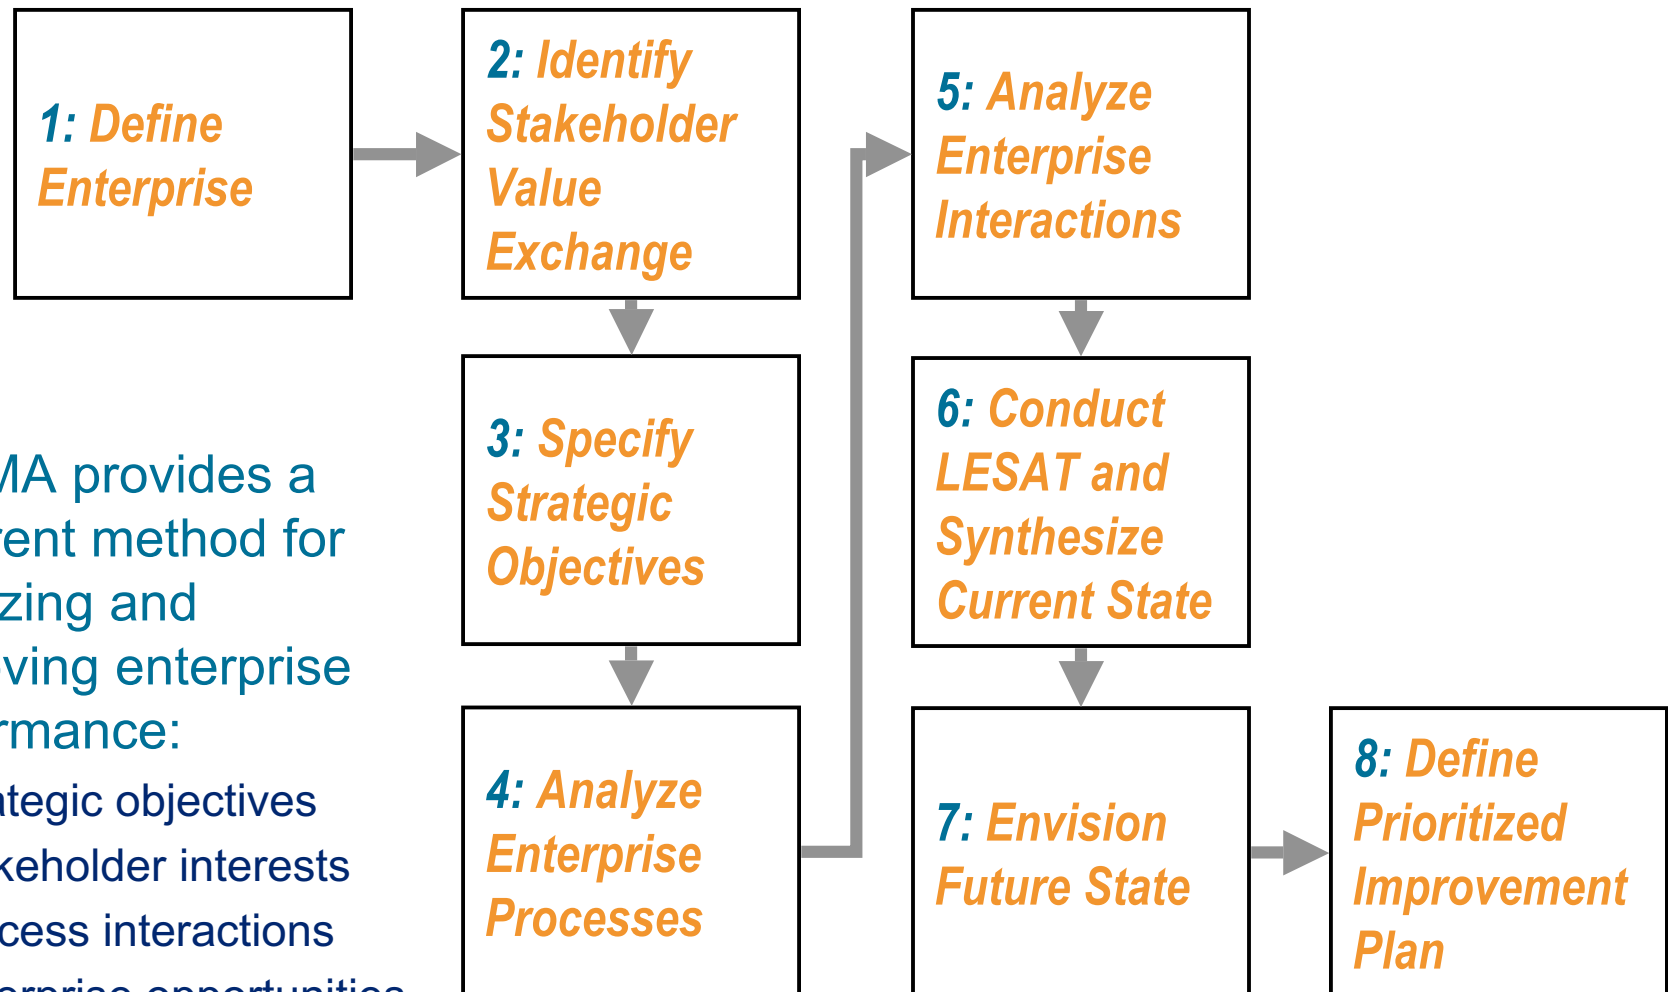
1: Define Enterprise

2: Identify Stakeholder Value Exchange

3: Specify Strategic Objectives

4: Analyze Enterprise Processes

5: Analyze Enterprise Interactions

6: Conduct LESAT and Synthesize Current State

7: Envision Future State

8: Define Prioritized Improvement Plan

MA provides a rent method for zing and ving enterprise rmance:

ategic objectives
keholder interests
cess interactions
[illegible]